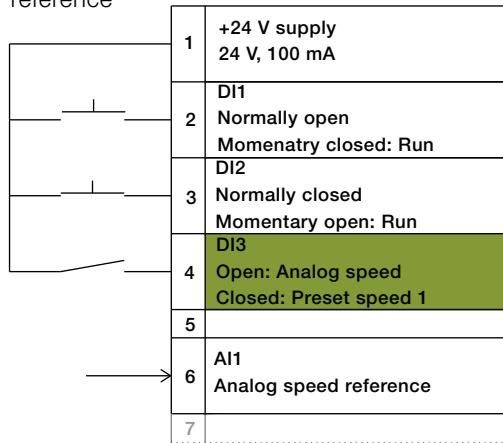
reference

| | |
|---|---|
| 1 | +24 V supply<br>24 V, 100 mA |
| 2 | DI1<br>Normally open<br>Momenatry closed: Run |
| 3 | DI2<br>Normally closed<br>Momentary open: Run |
| 4 | DI3<br>Open: Analog speed<br>Closed: Preset speed 1 |
| 5 | |
| 6 | AI1<br>Analog speed reference |
| 7 | |